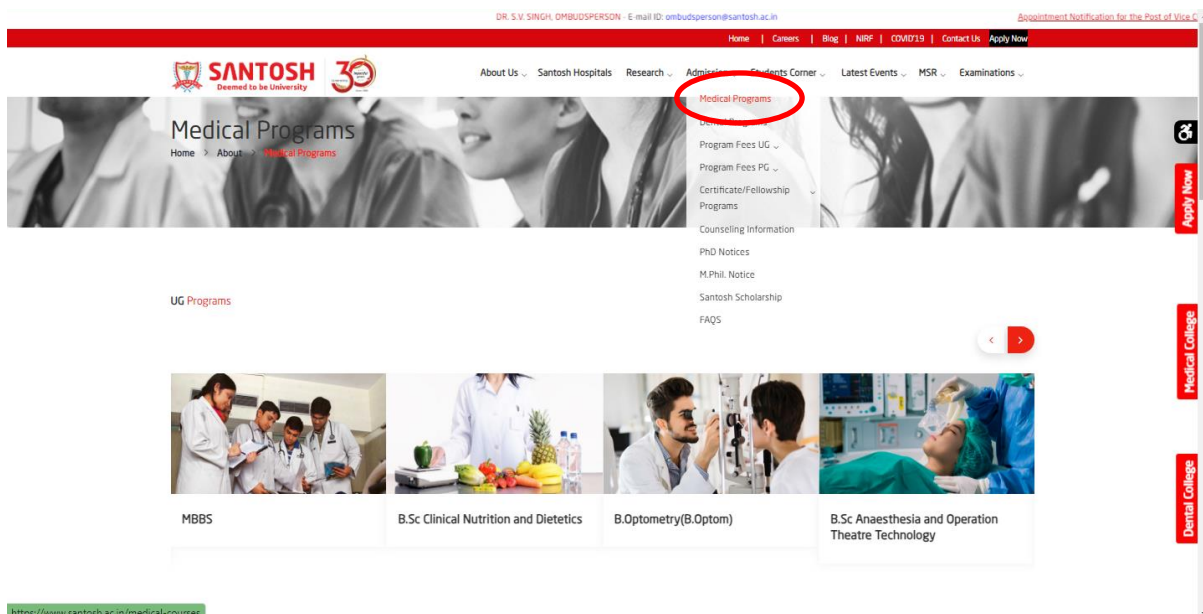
DR. S.V. SINGH, OMBUDSPERSON - E-mail ID: ombudsperson@santosh.ac.in

Appointment Notification for the Post of Vice C

Home | Careers | Blog | NIRF | COVID'19 | Contact Us Apply Now

SANTOSH Deemed to be University 30

About Us Santosh Hospitals Research Admissions Students Corner Latest Events MSR Examinations

Medical Programs

Home > About > Medical Programs

Medical Programs
Den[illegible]
Program Fees UG
Program Fees PG
Certificate/Fellowship Programs
Counseling Information
PhD Notices
M.Phil. Notice
Santosh Scholarship
FAQS

UG Programs

Apply Now

Medical College

Dental College

MBBS

B.Sc Clinical Nutrition and Dietetics

B.Optometry(B.Optom)

B.Sc Anaesthesia and Operation Theatre Technology

https://www.santosh.ac.in/medical-courses